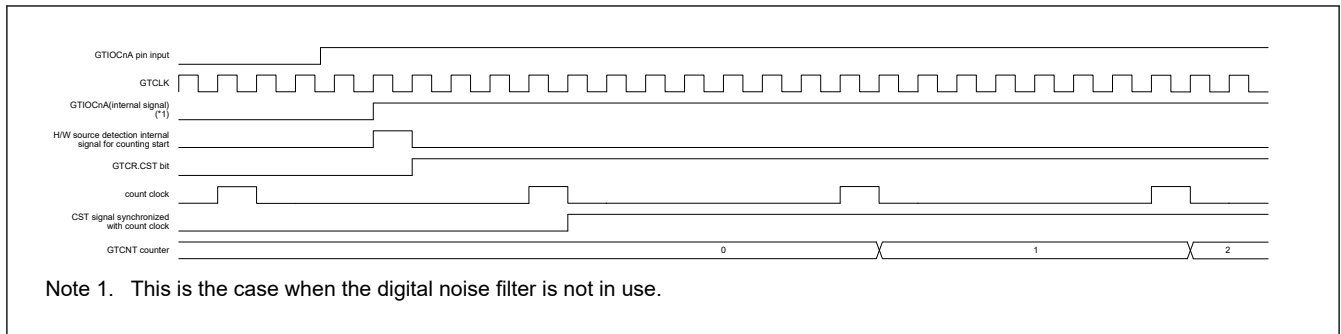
GTIOCnA pin input

GTCLK

GTIOCnA(internal signal) (*1)

H/W source detection internal signal for counting start

GTCR.CST bit

count clock

CST signal synchronized with count clock

GTCNT counter

0

1

2

Note 1. This is the case when the digital noise filter is not in use.